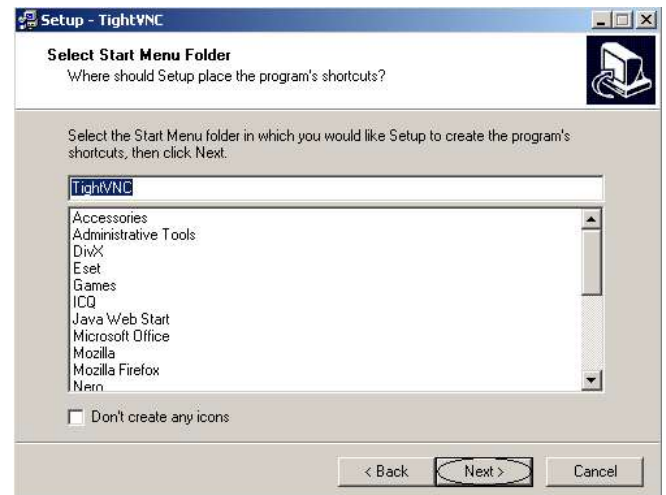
Setup - TightVNC

Select Start Menu Folder
Where should Setup place the program's shortcuts?

Select the Start Menu folder in which you would like Setup to create the program's shortcuts, then click Next.

TightVNC

Accessories
Administrative Tools
DivX
Eset
Games
ICQ
Java Web Start
Microsoft Office
Mozilla
Mozilla Firefox
Nero

Don't create any icons

< Back
Next >
Cancel